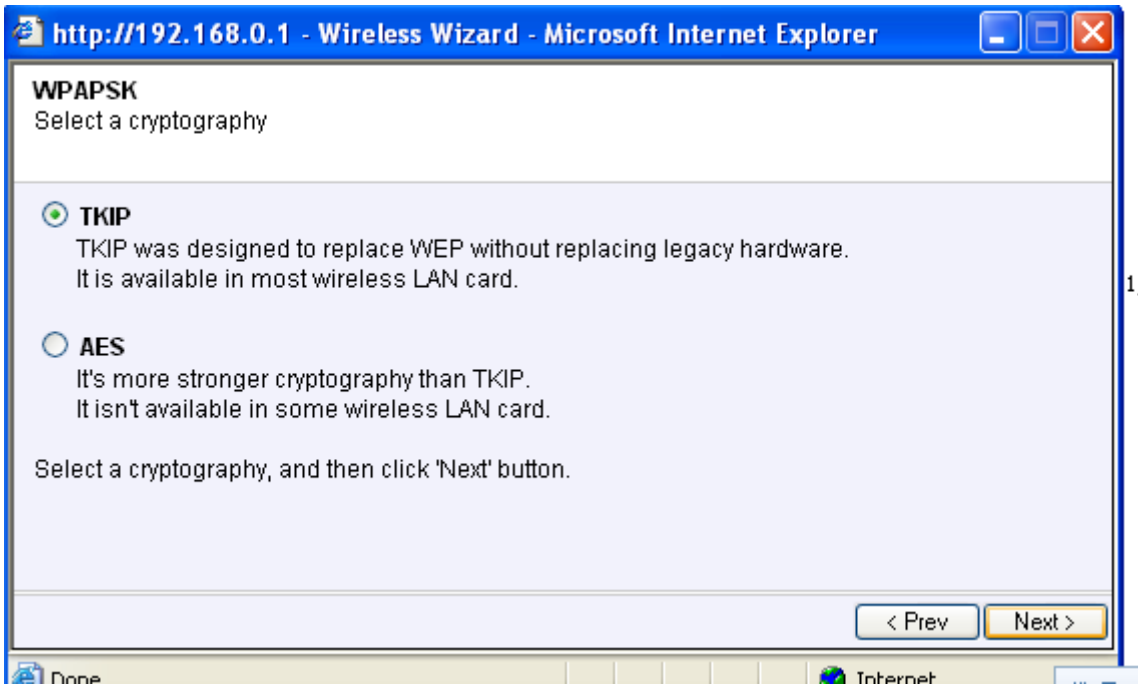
http://192.168.0.1 - Wireless Wizard - Microsoft Internet Explorer

WPAPSK
Select a cryptography

TKIP
TKIP was designed to replace WEP without replacing legacy hardware.
It is available in most wireless LAN card.

AES
It's more stronger cryptography than TKIP.
It isn't available in some wireless LAN card.

Select a cryptography, and then click 'Next' button.

< Prev
Next >

Done
Internet